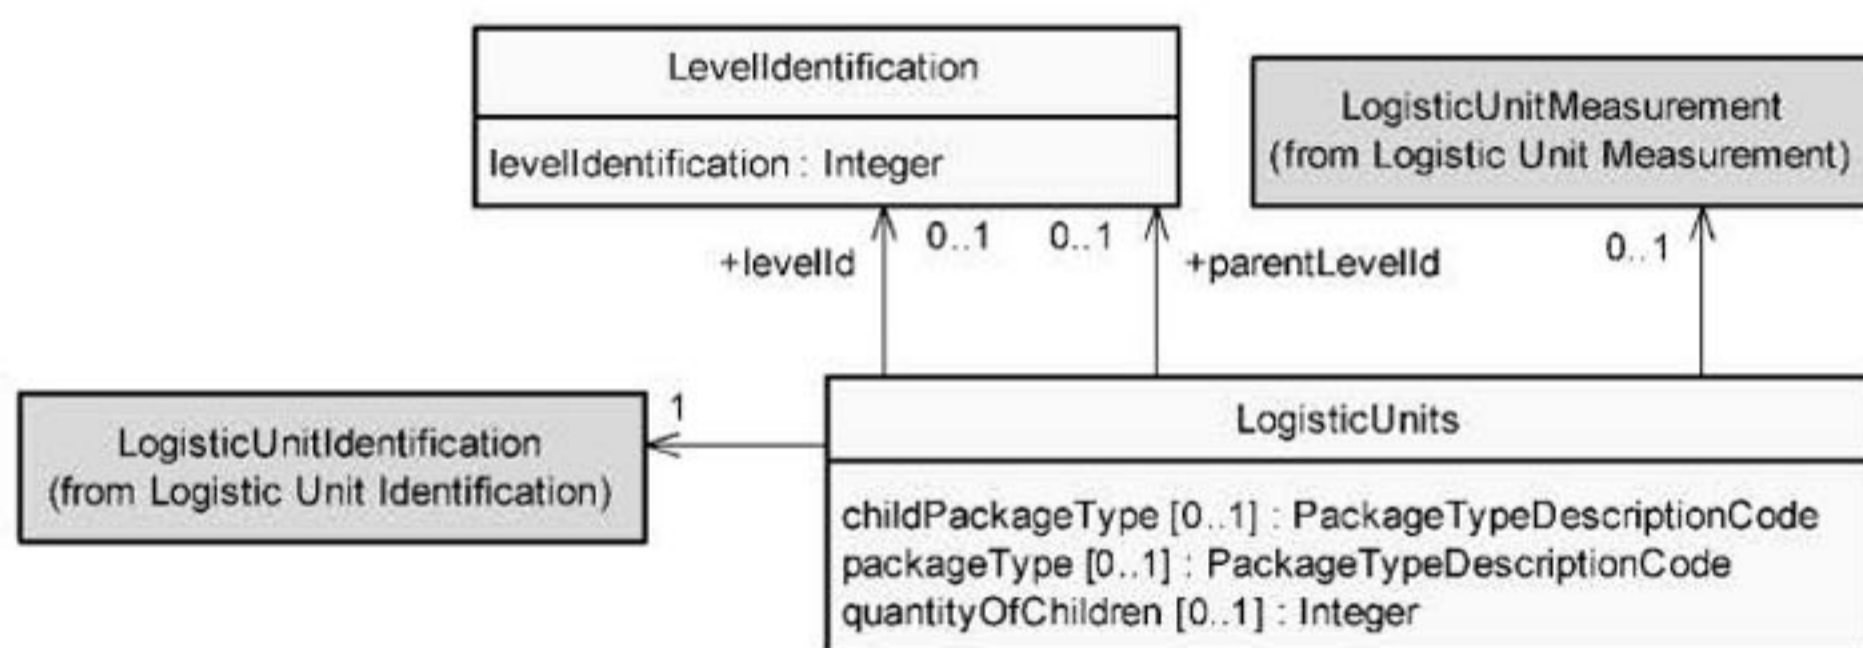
LevelIdentification

levelIdentification : Integer

LogisticUnitMeasurement
(from Logistic Unit Measurement)

+levelId

0..1

0..1

+parentLevelId

0..1

LogisticUnitIdentification
(from Logistic Unit Identification)

1

LogisticUnits

childPackageType [0..1] : PackageTypeDescriptionCode
packageType [0..1] : PackageTypeDescriptionCode
quantityOfChildren [0..1] : Integer